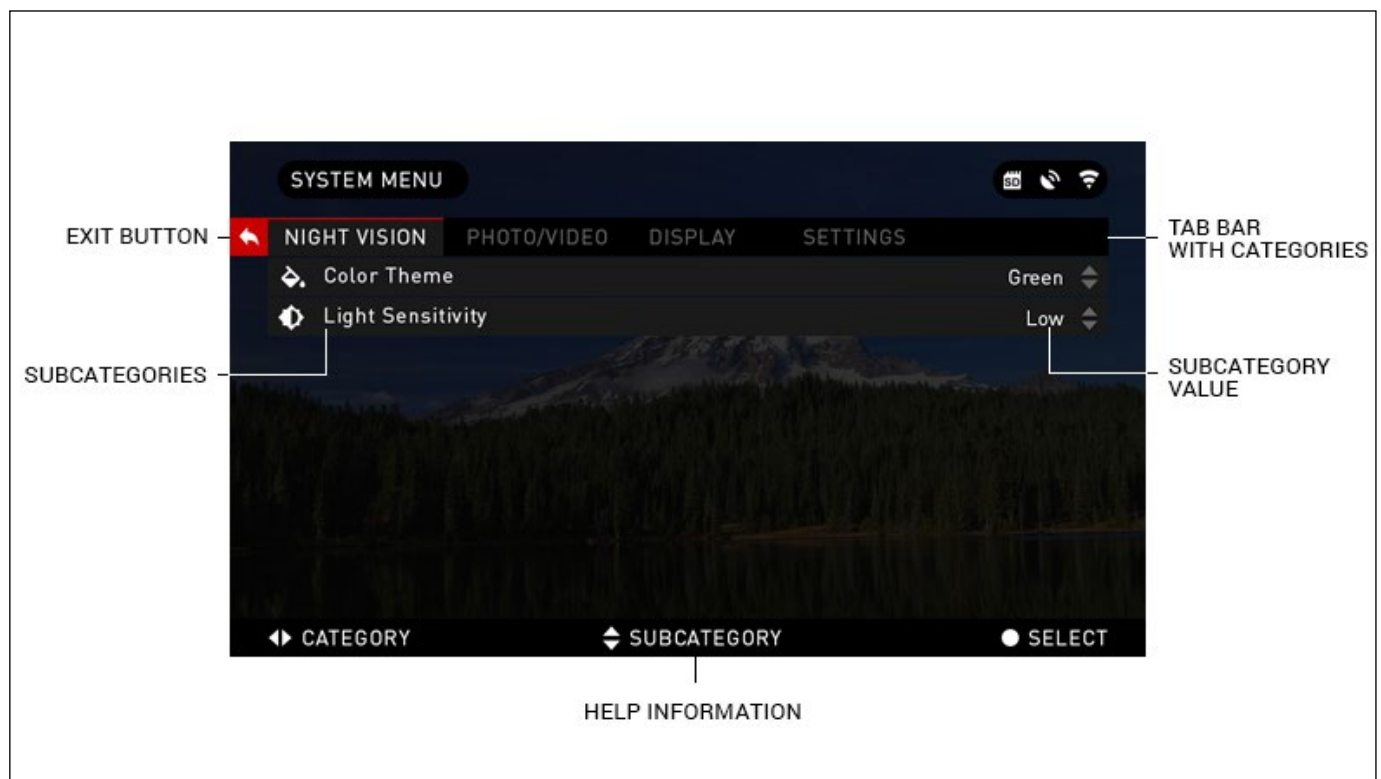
SYSTEM MENU

SD

EXIT BUTTON

NIGHT VISION PHOTO/VIDEO DISPLAY SETTINGS

TAB BAR WITH CATEGORIES

Color Theme Green

Light Sensitivity Low

SUBCATEGORIES

SUBCATEGORY VALUE

CATEGORY SUBCATEGORY SELECT

HELP INFORMATION